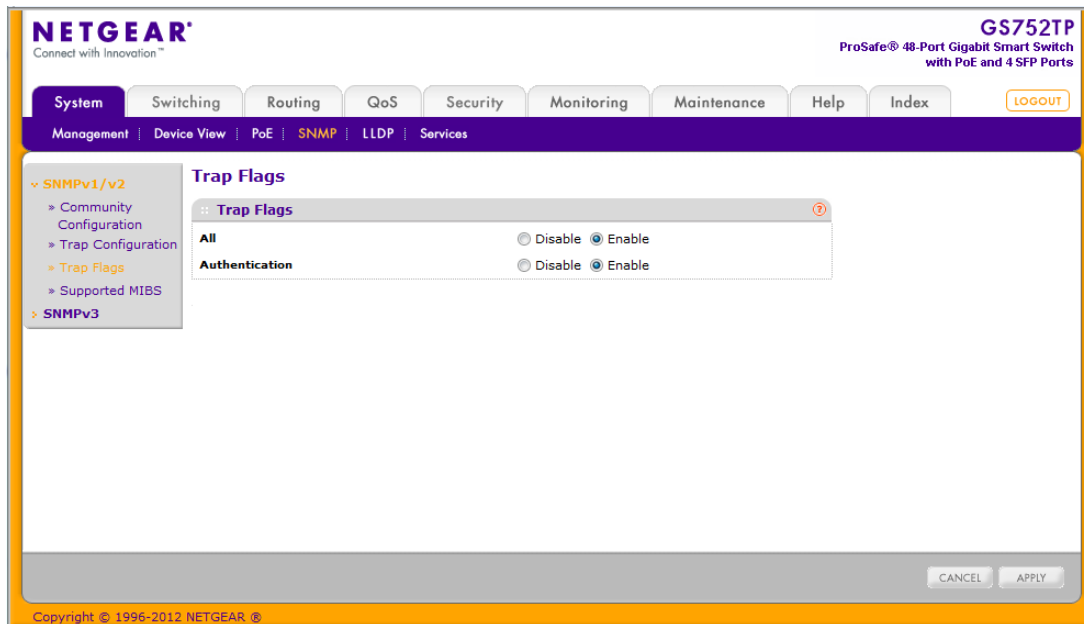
NETGEAR®
Connect with Innovation™

GS752TP
ProSafe® 48-Port Gigabit Smart Switch with PoE and 4 SFP Ports

System | Switching | Routing | QoS | Security | Monitoring | Maintenance | Help | Index

LOGOUT

Management | Device View | PoE | SNMP | LLDP | Services

SNMPv1/v2
» Community Configuration
» Trap Configuration
» Trap Flags
» Supported MIBS
SNMPv3

Trap Flags

Trap Flags

| | |
|---|---|
| All | Disable Enable |
| Authentication | Disable Enable |

CANCEL APPLY

Copyright © 1996-2012 NETGEAR ®